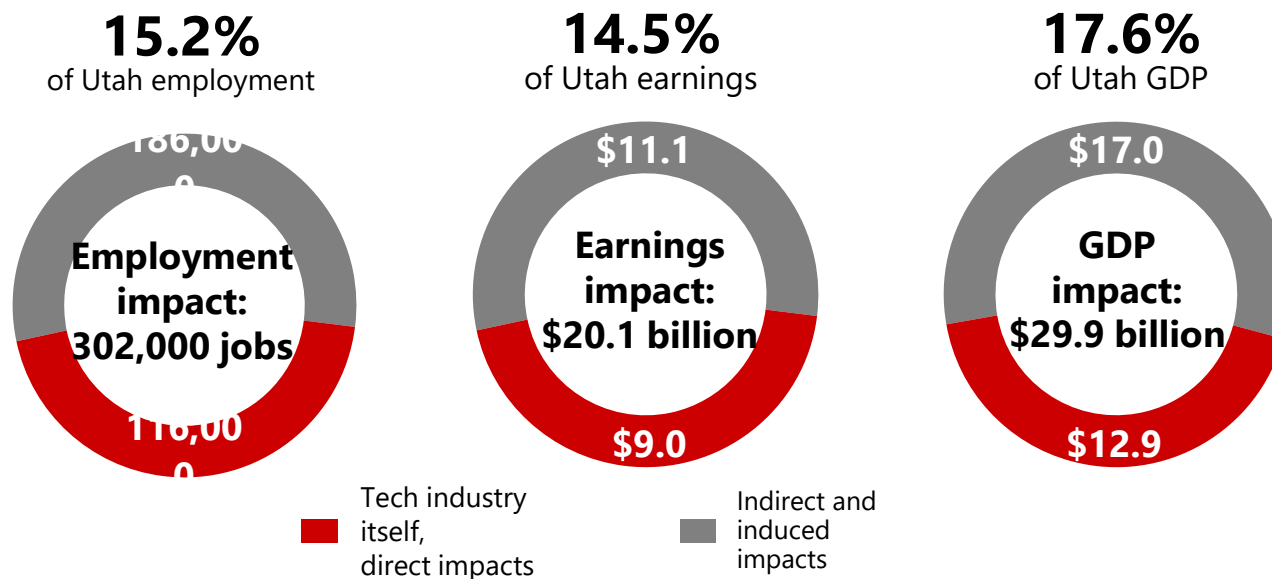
15.2%
of Utah employment

186,000

Employment impact: 302,000 jobs

116,000

14.5%
of Utah earnings

$11.1

Earnings impact: $20.1 billion

$9.0

17.6%
of Utah GDP

$17.0

GDP impact: $29.9 billion

$12.9

Tech industry itself, direct impacts

Indirect and induced impacts